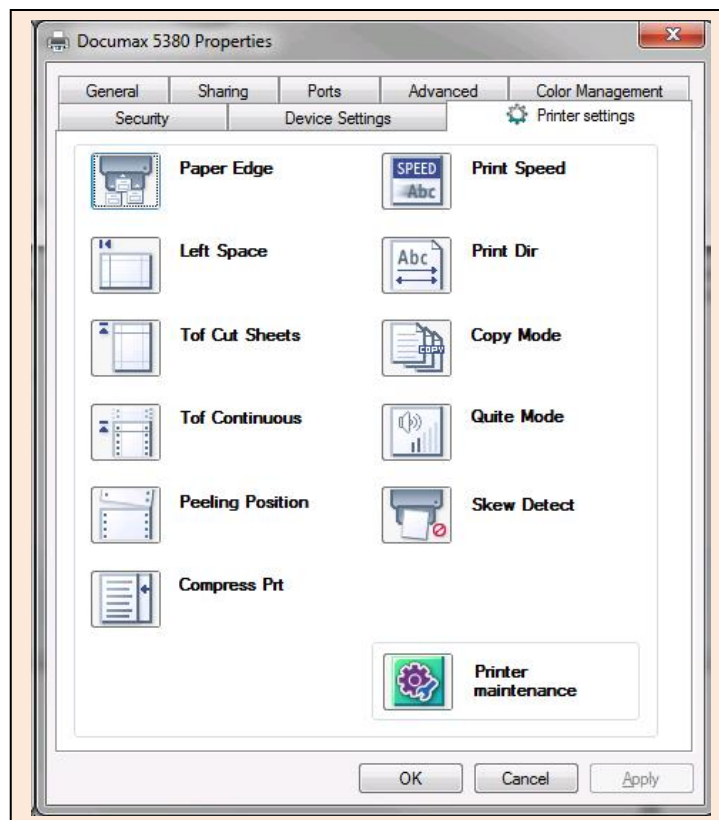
Documax 5380 Properties

General | Sharing | Ports | Advanced | Color Management
Security | Device Settings | Printer settings

Paper Edge

SPEED Abc
Print Speed

Left Space

Abc
Print Dir

Tof Cut Sheets

COPY
Copy Mode

Tof Continuous

Quite Mode

Peeling Position

Skew Detect

Compress Prt

Printer maintenance

OK | Cancel | Apply